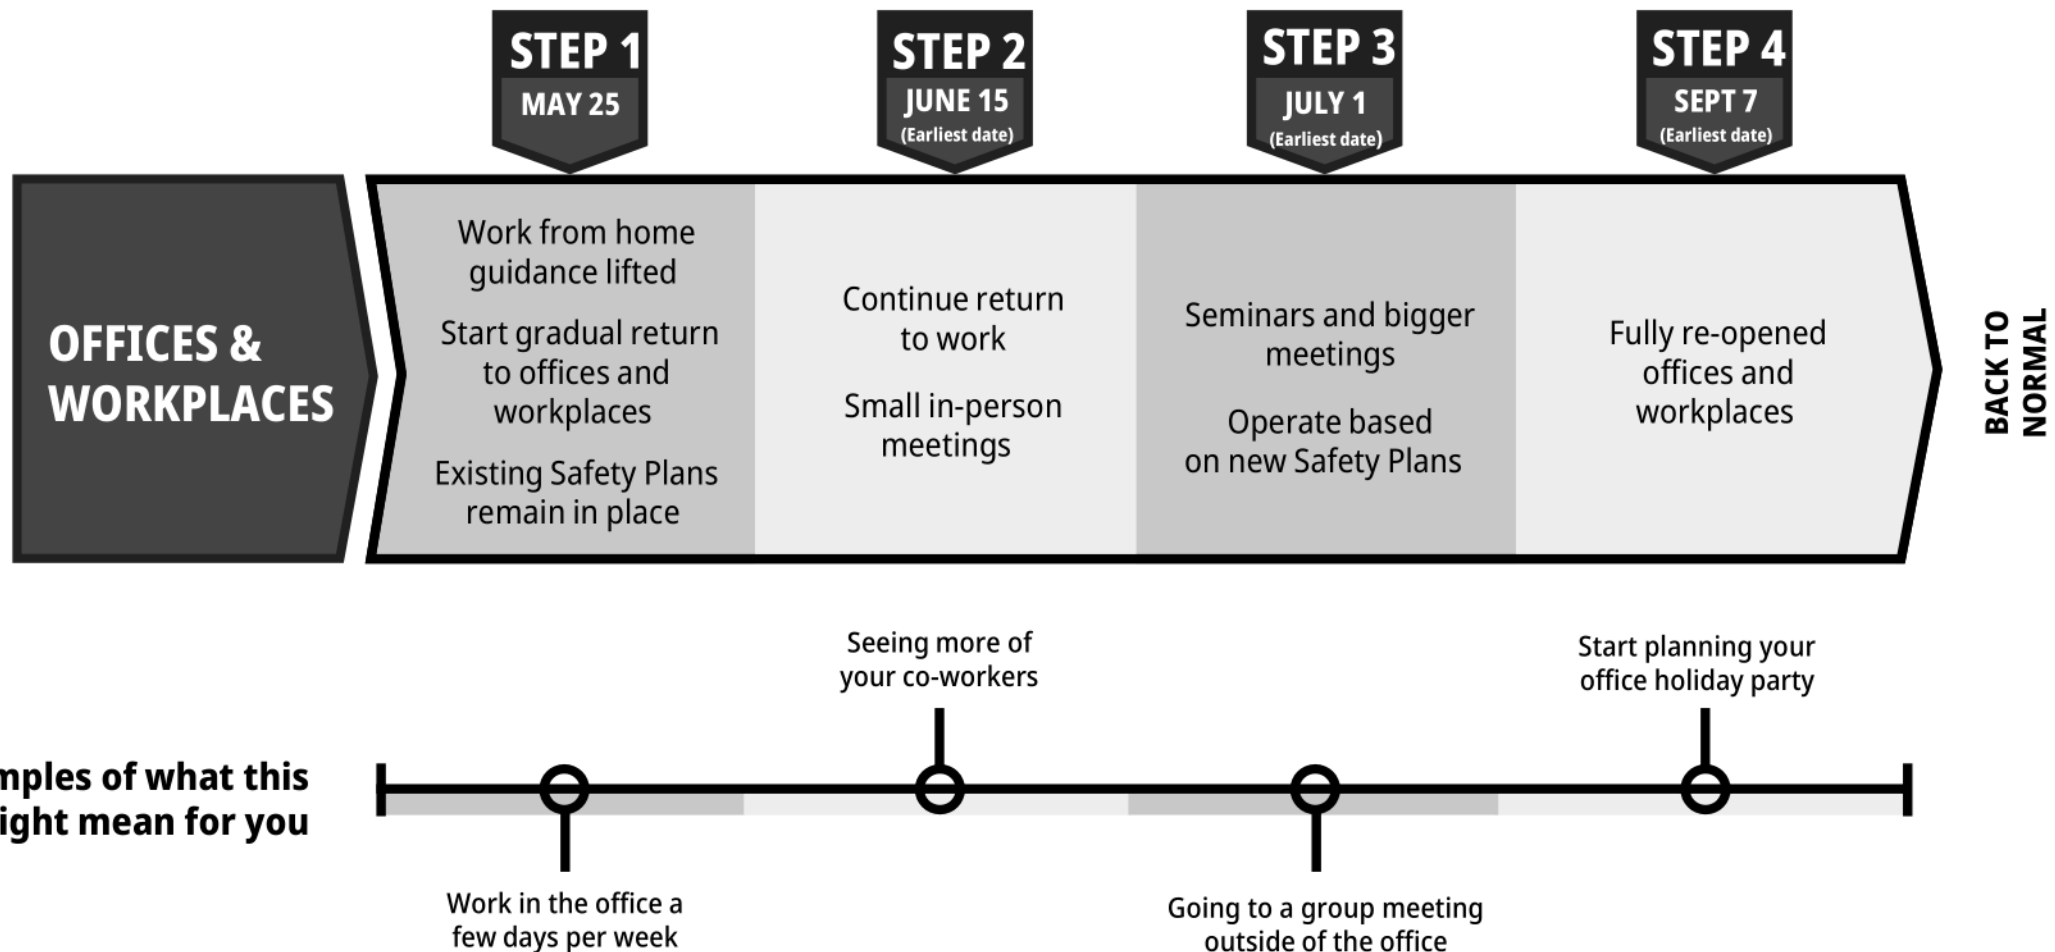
STEP 1
MAY 25

STEP 2
JUNE 15
(Earliest date)

STEP 3
JULY 1
(Earliest date)

STEP 4
SEPT 7
(Earliest date)

OFFICES & WORKPLACES

Work from home guidance lifted

Start gradual return to offices and workplaces

Existing Safety Plans remain in place

Continue return to work

Small in-person meetings

Seminars and bigger meetings

Operate based on new Safety Plans

Fully re-opened offices and workplaces

BACK TO NORMAL

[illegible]mples of what this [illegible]ight mean for you

Seeing more of your co-workers

Start planning your office holiday party

Work in the office a few days per week

Going to a group meeting outside of the office